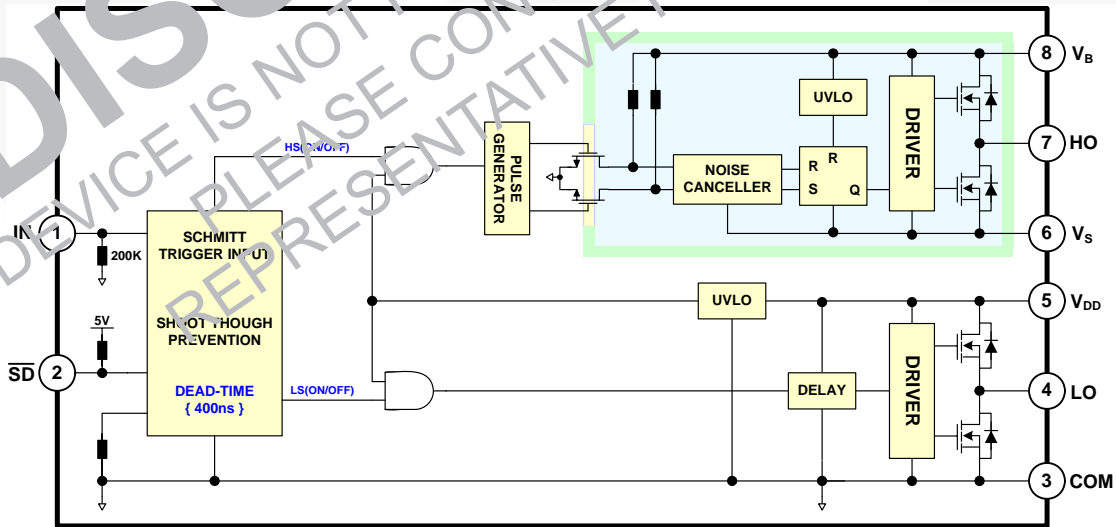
DISC
DEVICE IS NOT
PLEASE CON
REPRESENTATIVE

HS(ON/OFF)

PULSE GENERATOR

NOISE CANCELLER

UVLO

R
R
S
Q

DRIVER

8 $V_B$
7 HO
6 $V_S$

IN 1
200K

SCHMITT TRIGGER INPUT

SHOOT THOUGH PREVENTION

DEAD-TIME { 400ns }

5V

$\overline{SD}$ 2

LS(ON/OFF)

UVLO

DELAY

DRIVER

5 $V_{DD}$
4 LO
3 COM